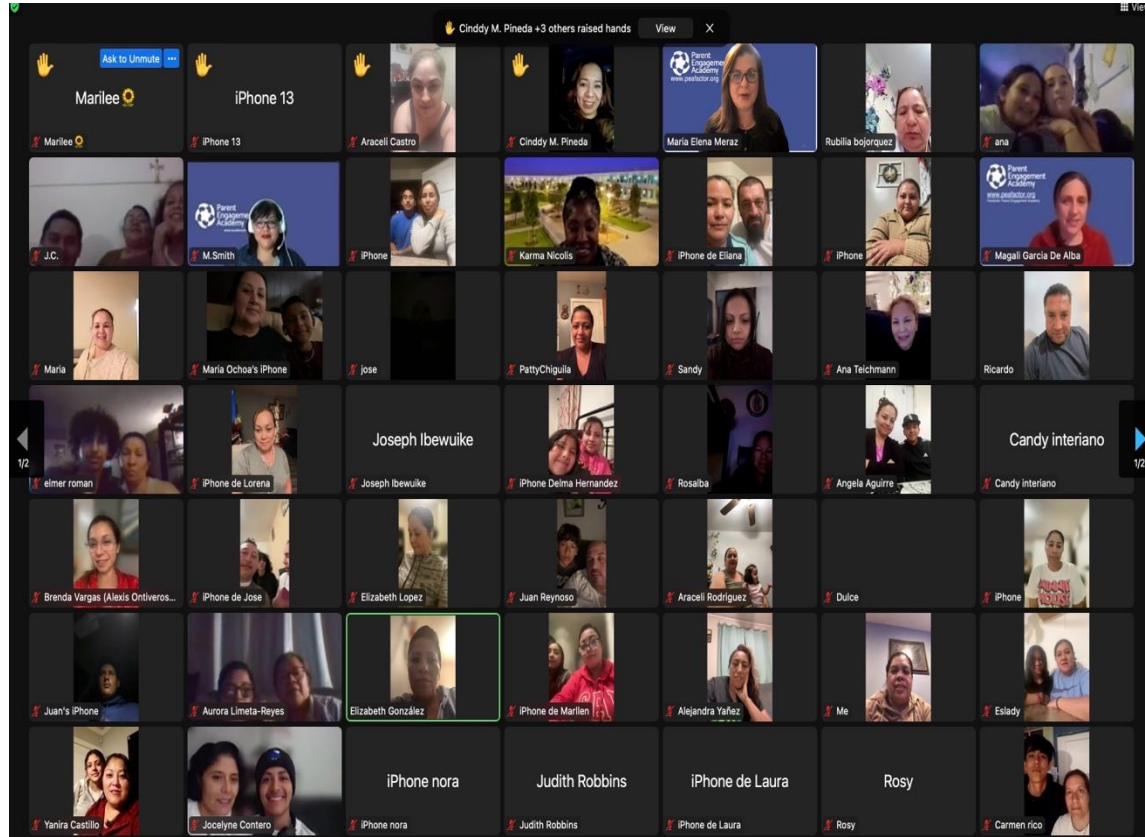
Cinddy M. Pineda +3 others raised hands View ×

Ask to Unmute

Marilee🌻

Marilee🌻

iPhone 13

iPhone 13

Araceli Castro

Cindy M. Pineda

Parent Engagement Academy www.peafactor.org

Maria Elena Meraz

Rubilia bojorquez

ana

J.C.

Parent Engagement Academy

M.Smith

iPhone

Karma Nicolis

iPhone de Eliana

iPhone

Parent Engagement Academy www.peafactor.org

Magali Garcia De Alba

Maria

Maria Ochoa's iPhone

jose

PattyChiguila

Sandy

Ana Teichmann

Ricardo

1/2

elmer roman

iPhone de Lorena

Joseph Ibewuike

Joseph Ibewuike

iPhone Delma Hernandez

Rosalba

Angela Aguirre

Candy interiano

Candy interiano

1/2

Brenda Vargas (Alexis Ontiveros...

iPhone de Jose

Elizabeth Lopez

Juan Reynoso

Araceli Rodriguez

Dulce

iPhone

Juan's iPhone

Aurora Limeta-Reyes

Elizabeth González

iPhone de Marllen

Alejandra Yañez

Me

Eslady

Yanira Castillo

Jocelyne Contero

iPhone nora

iPhone nora

Judith Robbins

Judith Robbins

iPhone de Laura

iPhone de Laura

Rosy

Rosy

Carmen rico